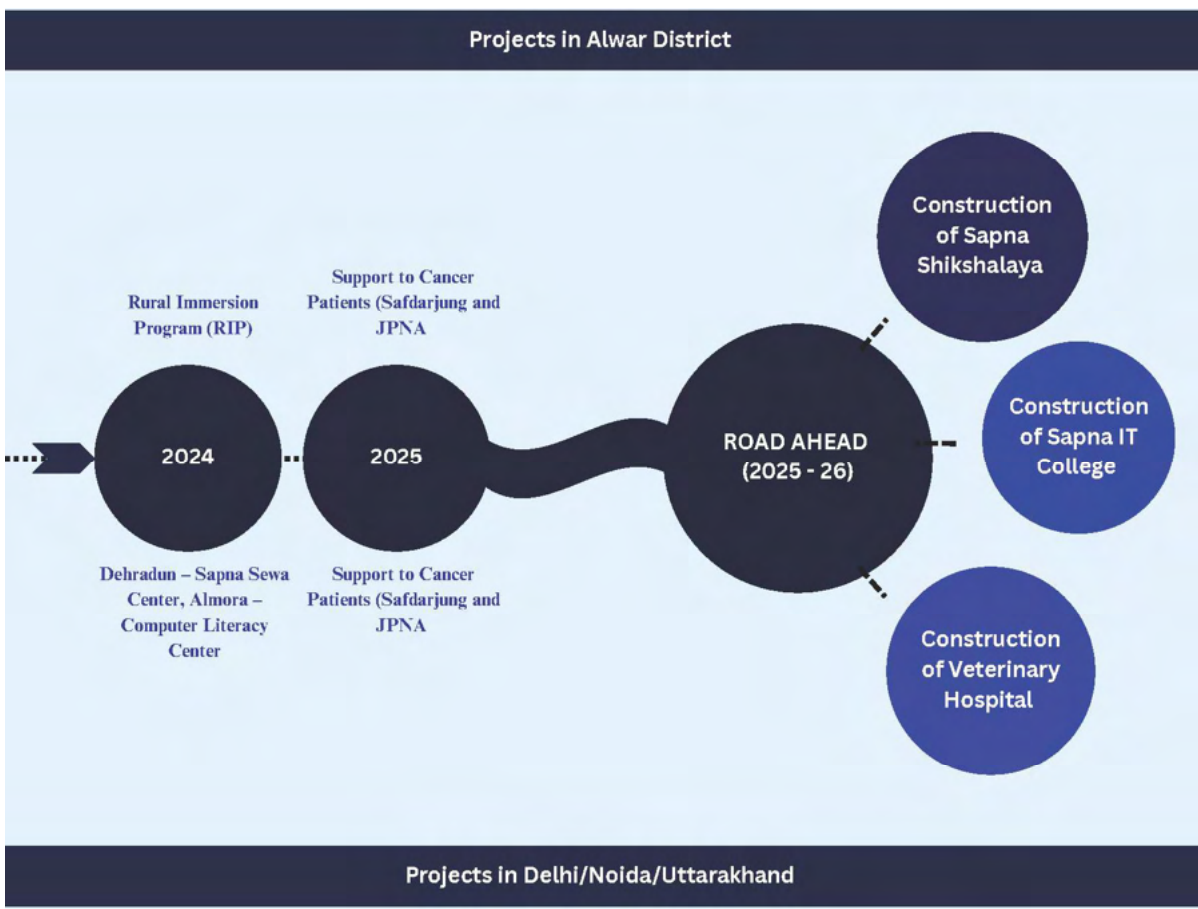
Projects in Alwar District

Rural Immersion Program (RIP)

Support to Cancer Patients (Safdarjung and JPNA

2024

2025

ROAD AHEAD (2025 - 26)

Construction of Sapna Shikshalaya

Construction of Sapna IT College

Construction of Veterinary Hospital

Dehradun – Sapna Sewa Center, Almora – Computer Literacy Center

Support to Cancer Patients (Safdarjung and JPNA

Projects in Delhi/Noida/Uttarakhand